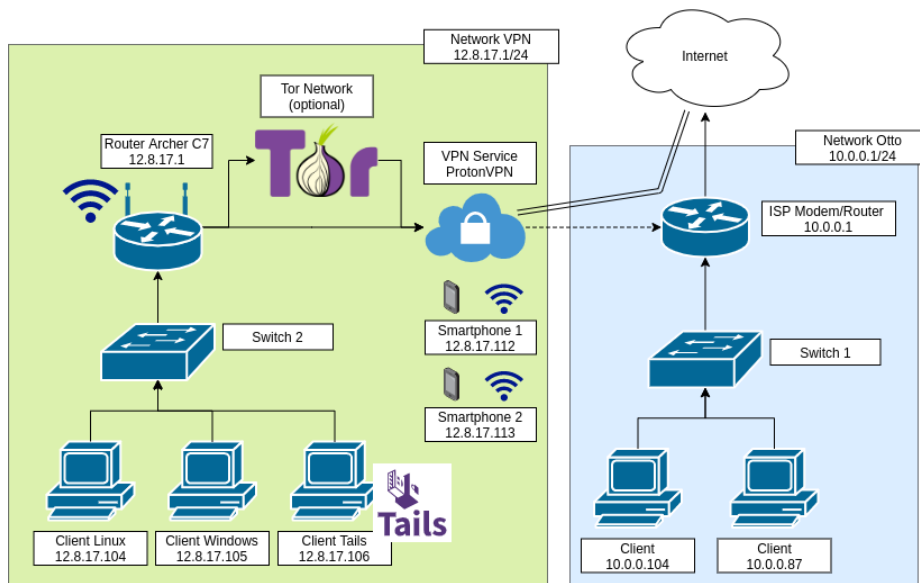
Network VPN
12.8.17.1/24

Internet

Tor Network
(optional)

Router Archer C7
12.8.17.1

Tor

VPN Service
ProtonVPN

Network Otto
10.0.0.1/24

ISP Modem/Router
10.0.0.1

Switch 2

Smartphone 1
12.8.17.112

Smartphone 2
12.8.17.113

Switch 1

Tails

Client Linux
12.8.17.104

Client Windows
12.8.17.105

Client Tails
12.8.17.106

Client
10.0.0.104

Client
10.0.0.87